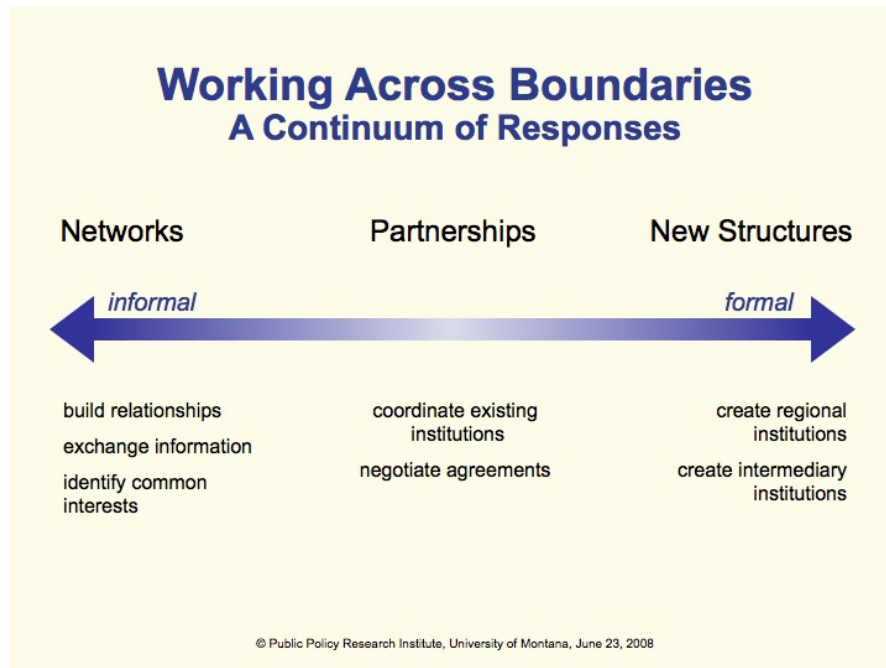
Working Across Boundaries
A Continuum of Responses

Networks

Partnerships

New Structures

informal

formal

build relationships

exchange information

identify common interests

coordinate existing institutions

negotiate agreements

create regional institutions

create intermediary institutions

© Public Policy Research Institute, University of Montana, June 23, 2008